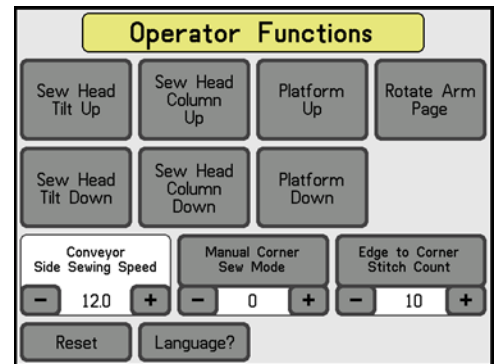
Operator Functions

Sew Head Tilt Up

Sew Head Column Up

Platform Up

Rotate Arm Page

Sew Head Tilt Down

Sew Head Column Down

Platform Down

Conveyor Side Sewing Speed

−
12.0
+

Manual Corner Sew Mode

−
0
+

Edge to Corner Stitch Count

−
10
+

Reset

Language?